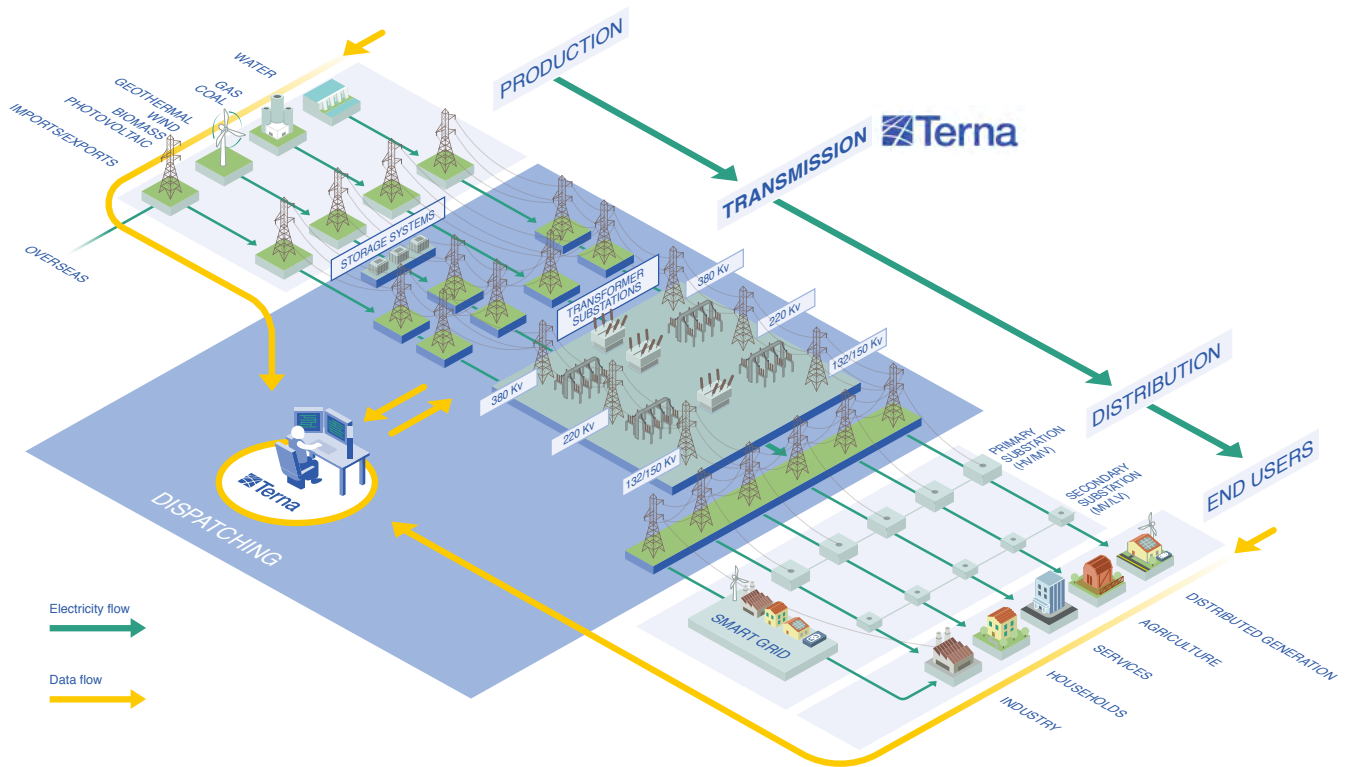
PRODUCTION

TRANSMISSION

Terna

DISTRIBUTION

END USERS

WATER
GAS
COAL
GEOTHERMAL
WIND
BIOMASS
PHOTOVOLTAIC
IMPORTS/EXPORTS

OVERSEAS

STORAGE SYSTEMS

TRANSFORMER SUBSTATIONS

380 Kv
220 Kv
132/150 Kv
380 Kv
220 Kv
132/150 Kv

PRIMARY SUBSTATION (HV/MV)

SECONDARY SUBSTATION (MV/LV)

SMART GRID

DISTRIBUTED GENERATION
AGRICULTURE
SERVICES
HOUSEHOLDS
INDUSTRY

Terna

DISPATCHING

Electricity flow

Data flow